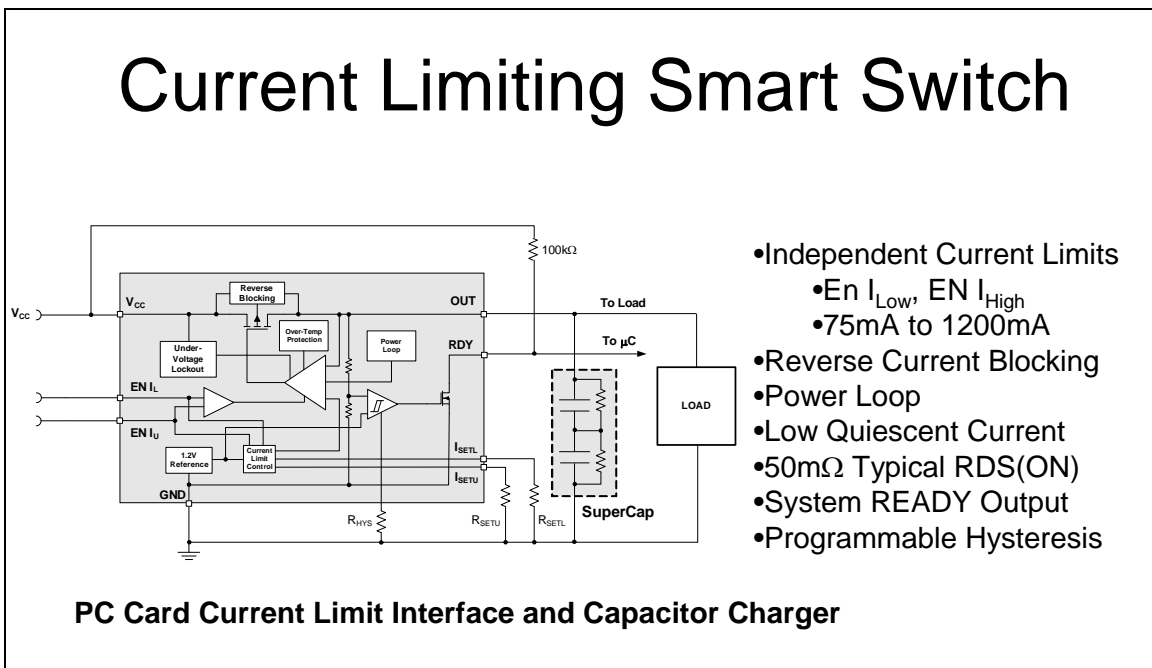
Current Limiting Smart Switch

$100k\Omega$

$V_{CC}$

$V_{CC}$

Reverse Blocking

OUT

To Load

Over-Temp Protection

Under-Voltage Lockout

Power Loop

RDY

To $\mu C$

EN $I_L$

EN $I_U$

LOAD

1.2V Reference

Current Limit Control

$I_{SETL}$

$I_{SETU}$

GND

$R_{HYS}$

$R_{SETU}$

$R_{SETL}$

SuperCap

•Independent Current Limits
•En $I_{Low}$, EN $I_{High}$
•75mA to 1200mA
•Reverse Current Blocking
•Power Loop
•Low Quiescent Current
•50m$\Omega$ Typical RDS(ON)
•System READY Output
•Programmable Hysteresis

PC Card Current Limit Interface and Capacitor Charger